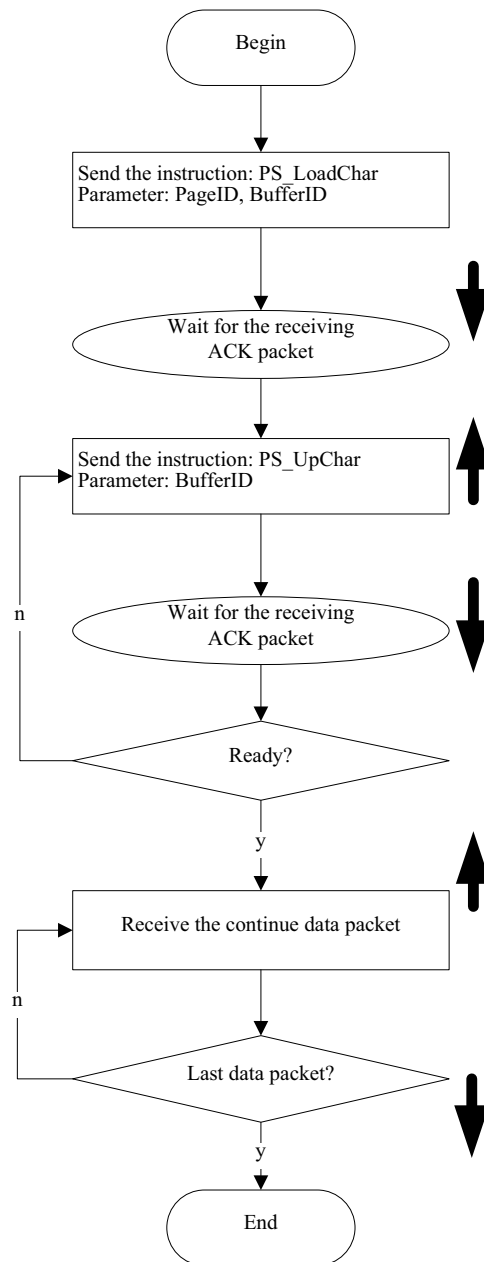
Begin

Send the instruction: PS_LoadChar
Parameter: PageID, BufferID

Wait for the receiving ACK packet

Send the instruction: PS_UpChar
Parameter: BufferID

n

Wait for the receiving ACK packet

Ready?

y

Receive the continue data packet

n

Last data packet?

y

End